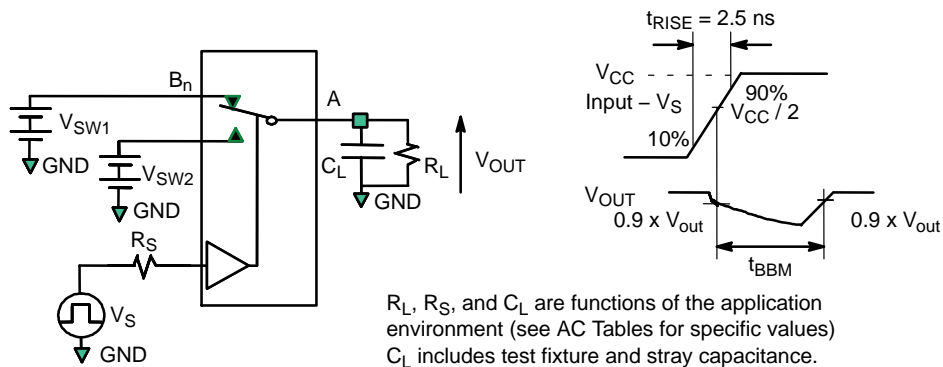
$B_n$

A

$V_{SW1}$

GND

$V_{SW2}$

GND

$C_L$

$R_L$

$V_{OUT}$

GND

$R_S$

$V_S$

GND

$t_{RISE} = 2.5$ ns

$V_{CC}$

90%

Input – $V_S$

$V_{CC} / 2$

10%

$V_{OUT}$

0.9 x $V_{out}$

0.9 x $V_{out}$

$t_{BBM}$

$R_L$, $R_S$, and $C_L$ are functions of the application environment (see AC Tables for specific values)
$C_L$ includes test fixture and stray capacitance.